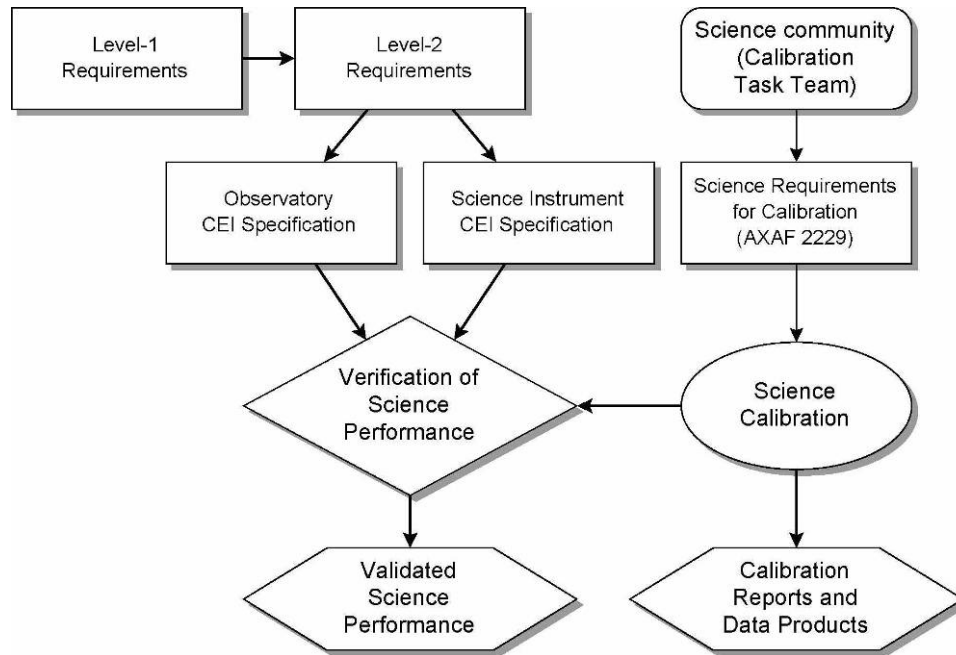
Level-1 Requirements

Level-2 Requirements

Science community (Calibration Task Team)

Observatory CEI Specification

Science Instrument CEI Specification

Science Requirements for Calibration (AXAF 2229)

Verification of Science Performance

Science Calibration

Validated Science Performance

Calibration Reports and Data Products